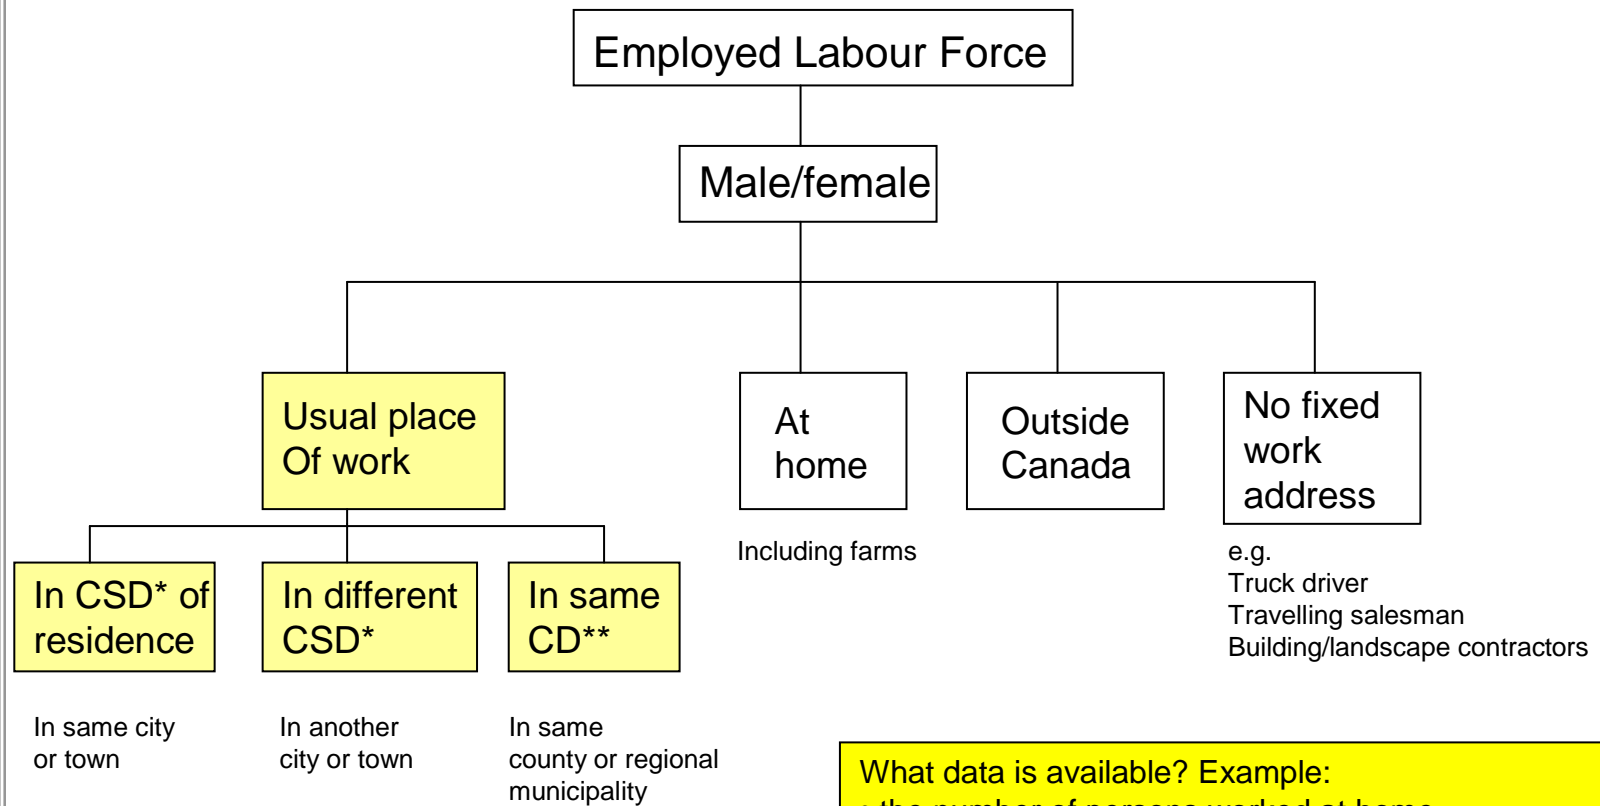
Employed Labour Force

Male/female

Usual place Of work

At home

Outside Canada

No fixed work address

In CSD* of residence

In different CSD*

In same CD**

Including farms

e.g.
Truck driver
Travelling salesman
Building/landscape contractors

In same city or town

In another city or town

In same county or regional municipality

What data is available? Example:
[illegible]